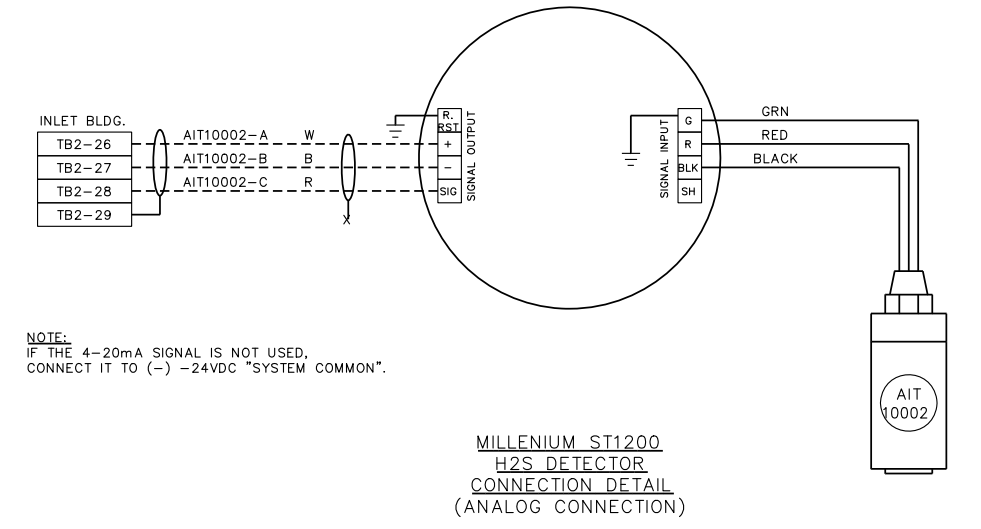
INLET BLDG.

| TB2-26 |
| TB2-27 |
| TB2-28 |
| TB2-29 |

AIT10002-A W
AIT10002-B B
AIT10002-C R

X

R. RST
+
-
SIG
SIGNAL OUTPUT

SIGNAL INPUT
G
R
BLK
SH

GRN
RED
BLACK

AIT 10002

NOTE:
IF THE 4-20mA SIGNAL IS NOT USED, CONNECT IT TO (-) -24VDC "SYSTEM COMMON".

MILLENIUM ST1200
H2S DETECTOR
CONNECTION DETAIL
(ANALOG CONNECTION)